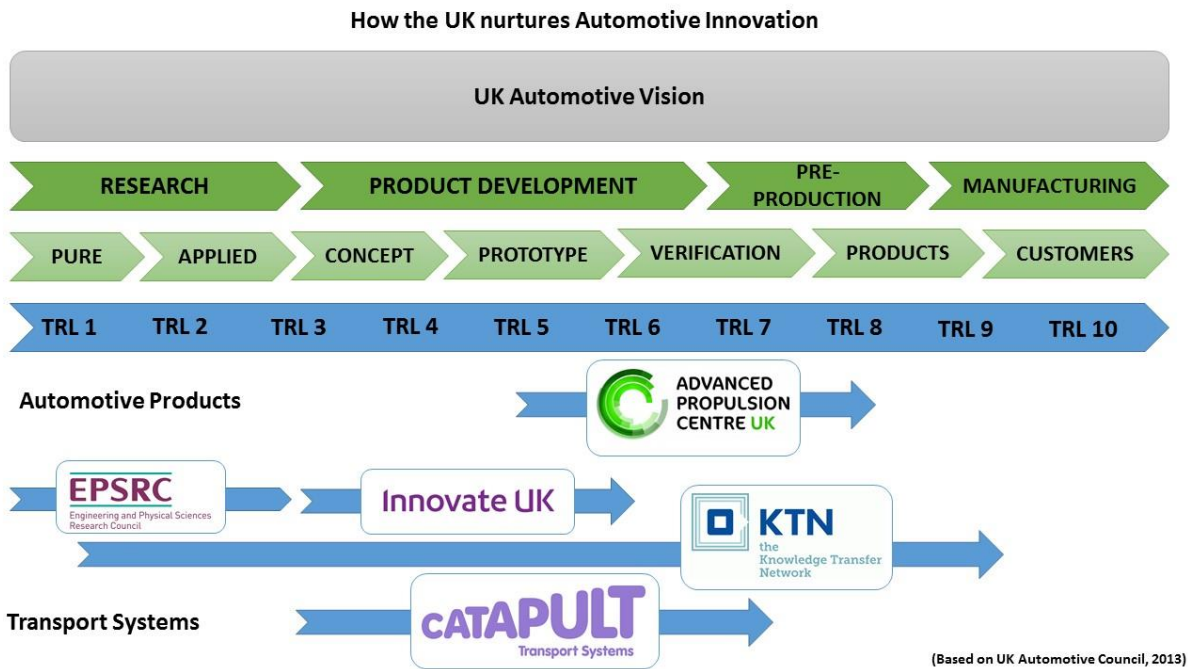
How the UK nurtures Automotive Innovation

UK Automotive Vision

RESEARCH

PRODUCT DEVELOPMENT

PRE-PRODUCTION

MANUFACTURING

PURE

APPLIED

CONCEPT

PROTOTYPE

VERIFICATION

PRODUCTS

CUSTOMERS

TRL 1 TRL 2 TRL 3 TRL 4 TRL 5 TRL 6 TRL 7 TRL 8 TRL 9 TRL 10

Automotive Products

ADVANCED PROPULSION CENTRE UK

EPSRC
Engineering and Physical Sciences Research Council

Innovate UK

KTN
the Knowledge Transfer Network

Transport Systems

CATAPULT
Transport Systems

(Based on UK Automotive Council, 2013)